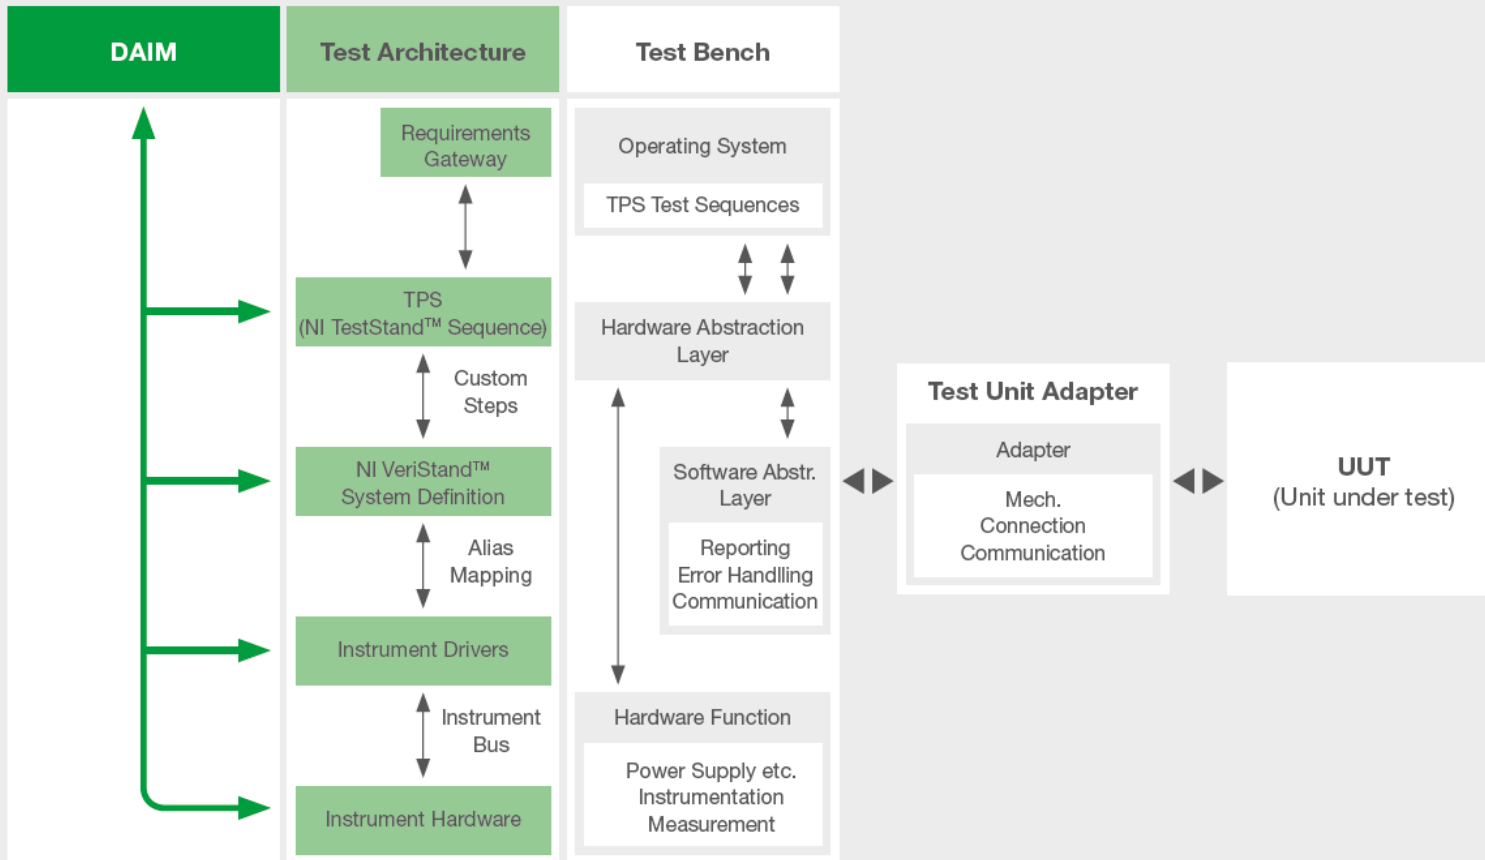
DAIM

Test Architecture

Requirements Gateway

TPS (NI TestStand™ Sequence)

Custom Steps

NI VeriStand™ System Definition

Alias Mapping

Instrument Drivers

Instrument Bus

Instrument Hardware

Test Bench

Operating System

TPS Test Sequences

Hardware Abstraction Layer

Software Abstr. Layer

Reporting Error Handlling Communication

Hardware Function

Power Supply etc. Instrumentation Measurement

Test Unit Adapter

Adapter

Mech. Connection Communication

UUT (Unit under test)